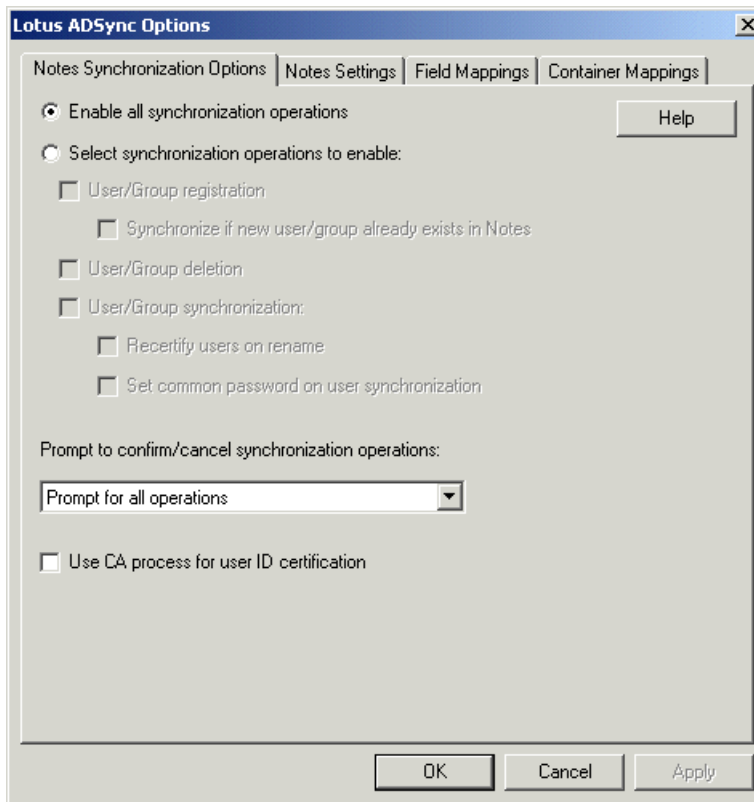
Lotus ADSync Options

×

Notes Synchronization Options | Notes Settings | Field Mappings | Container Mappings

Enable all synchronization operations

Help

Select synchronization operations to enable:

User/Group registration

Synchronize if new user/group already exists in Notes

User/Group deletion

User/Group synchronization:

Recertify users on rename

Set common password on user synchronization

Prompt to confirm/cancel synchronization operations:

Prompt for all operations

Use CA process for user ID certification

OK

Cancel

Apply